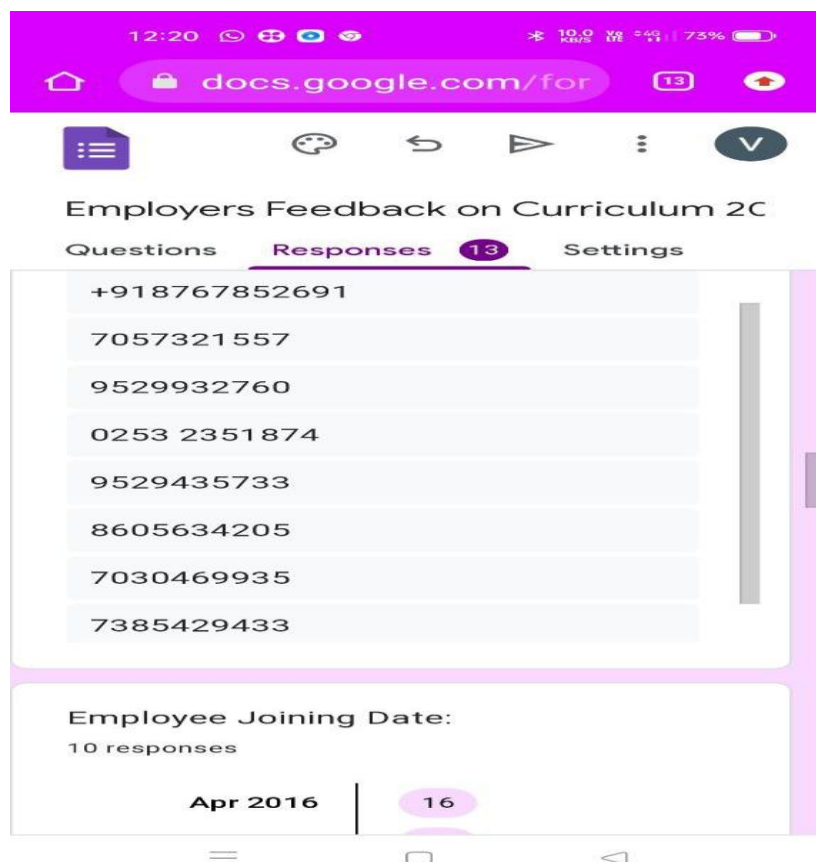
12:20

10.0 KB/S 73%

docs.google.com/for

13

V

Employers Feedback on Curriculum 2C

Questions Responses 13 Settings

+918767852691

7057321557

9529932760

0253 2351874

9529435733

8605634205

7030469935

7385429433

Employee Joining Date:

10 responses

Apr 2016 16